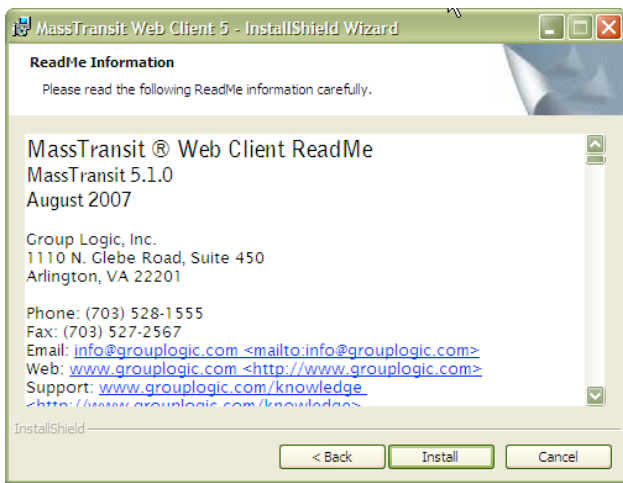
MassTransit Web Client 5 - InstallShield Wizard

ReadMe Information

Please read the following ReadMe information carefully.

MassTransit ® Web Client ReadMe
MassTransit 5.1.0
August 2007

Group Logic, Inc.
1110 N. Glebe Road, Suite 450
Arlington, VA 22201

Phone: (703) 528-1555
Fax: (703) 527-2567
Email: info@grouplogic.com <mailto:info@grouplogic.com>
Web: www.grouplogic.com <http://www.grouplogic.com>
Support: www.grouplogic.com/knowledge
<http://www.grouplogic.com/knowledge>

InstallShield

< Back
Install
Cancel